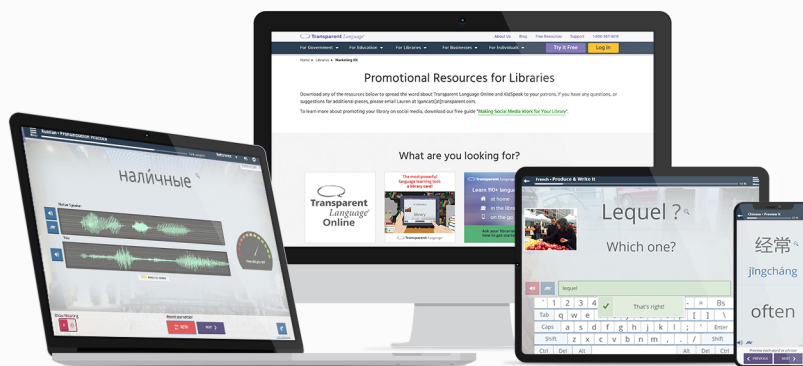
Transparent Language

About Us Blog Free Resources Support 1-800-567-9619

For Government For Education For Libraries For Businesses For Individuals Try It Free Log In

Home » Libraries » Marketing Kit

Promotional Resources for Libraries

Download any of the resources below to spread the word about Transparent Language Online and KidSpeak to your patrons. If you have any questions, or suggestions for additional pieces, please email Lauren at lgancarz[at]transparent.com.

To learn more about promoting your library on social media, download our free guide "Making Social Media Work for Your Library".

What are you looking for?

Transparent Language Online

The most powerful language learning tool... a library card!

Learn 90+ languages

at home

in the library

on the go

Ask your library how to get started

Russian › Pronunciation Practice

наличные

Native Speaker

You

Slow Playback

Record yourself

NEW

NEXT

French › Produce & Write It

Lequel ?

Which one?

lequel

That's right!

Tab q w e

Caps a s d f g h j k l

Shift z x c v b n m

Ctrl Del Alt Alt Del Ctrl

1 2 3 4 - = Bs

[ ] \

; ' Enter

, . / Shift

Chinese › Preview It

经常

jīngcháng

often

PREVIOUS NEXT